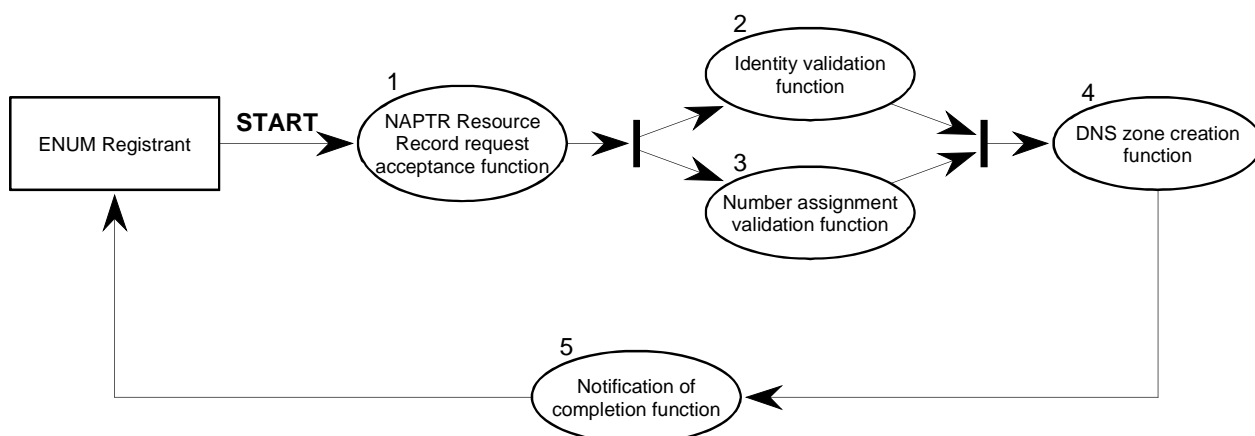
ENUM Registrant

START

1
NAPTR Resource Record request acceptance function

2
Identity validation function

3
Number assignment validation function

4
DNS zone creation function

5
Notification of completion function